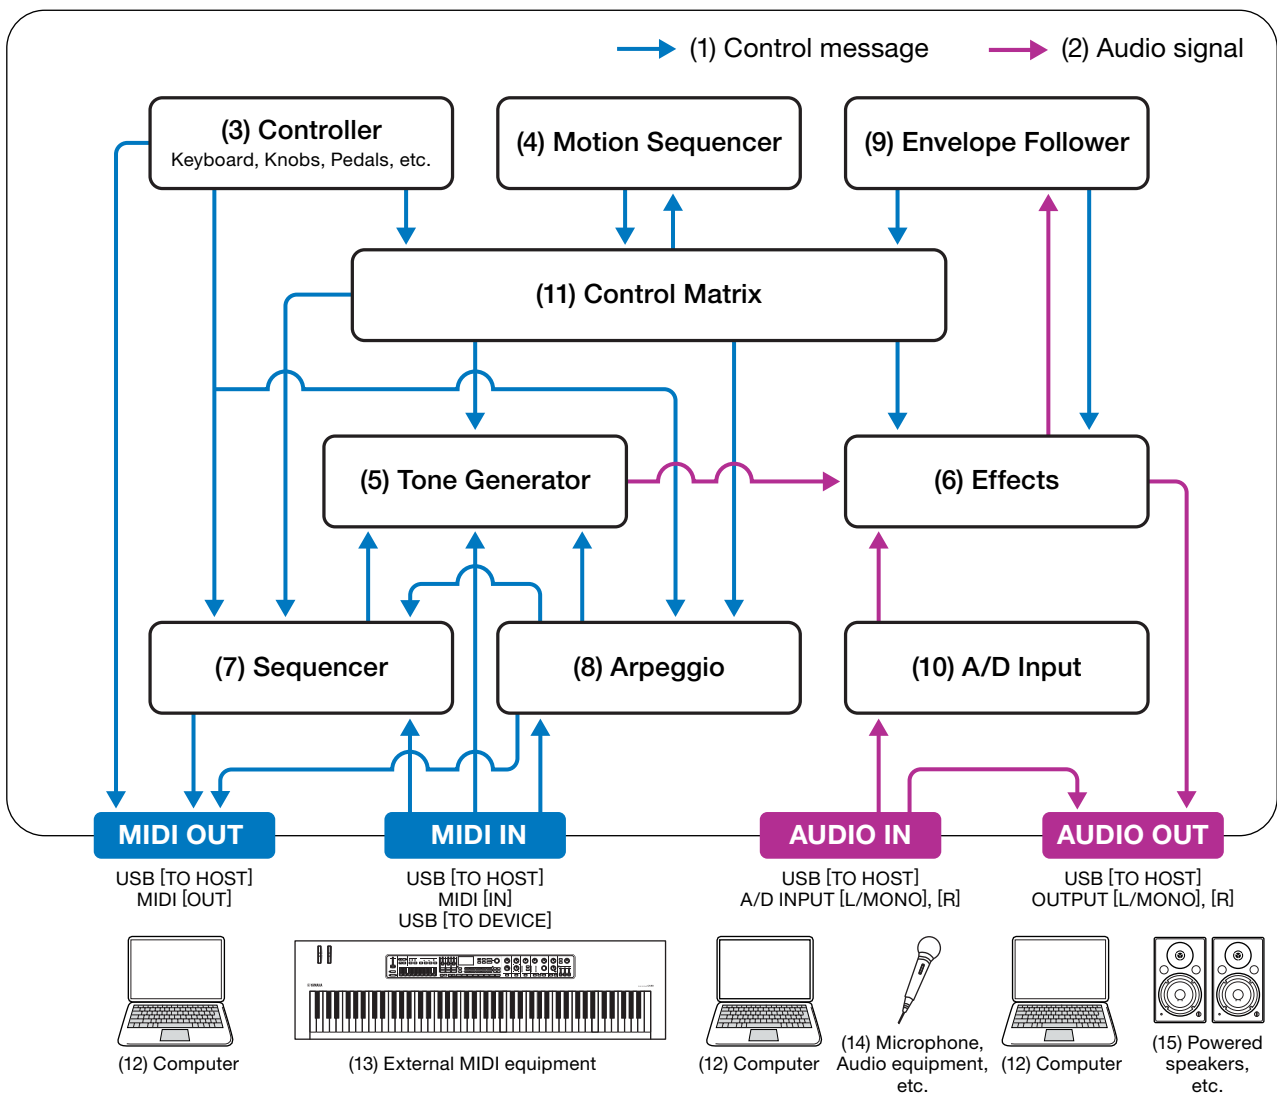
(1) Control message

(2) Audio signal

(3) Controller
Keyboard, Knobs, Pedals, etc.

(4) Motion Sequencer

(9) Envelope Follower

(11) Control Matrix

(5) Tone Generator

(6) Effects

(7) Sequencer

(8) Arpeggio

(10) A/D Input

MIDI OUT
USB [TO HOST]
MIDI [OUT]

MIDI IN
USB [TO HOST]
MIDI [IN]
USB [TO DEVICE]

AUDIO IN
USB [TO HOST]
A/D INPUT [L/MONO], [R]

AUDIO OUT
USB [TO HOST]
OUTPUT [L/MONO], [R]

(12) Computer

(13) External MIDI equipment

(12) Computer

(14) Microphone, Audio equipment, etc.

(12) Computer

(15) Powered speakers, etc.